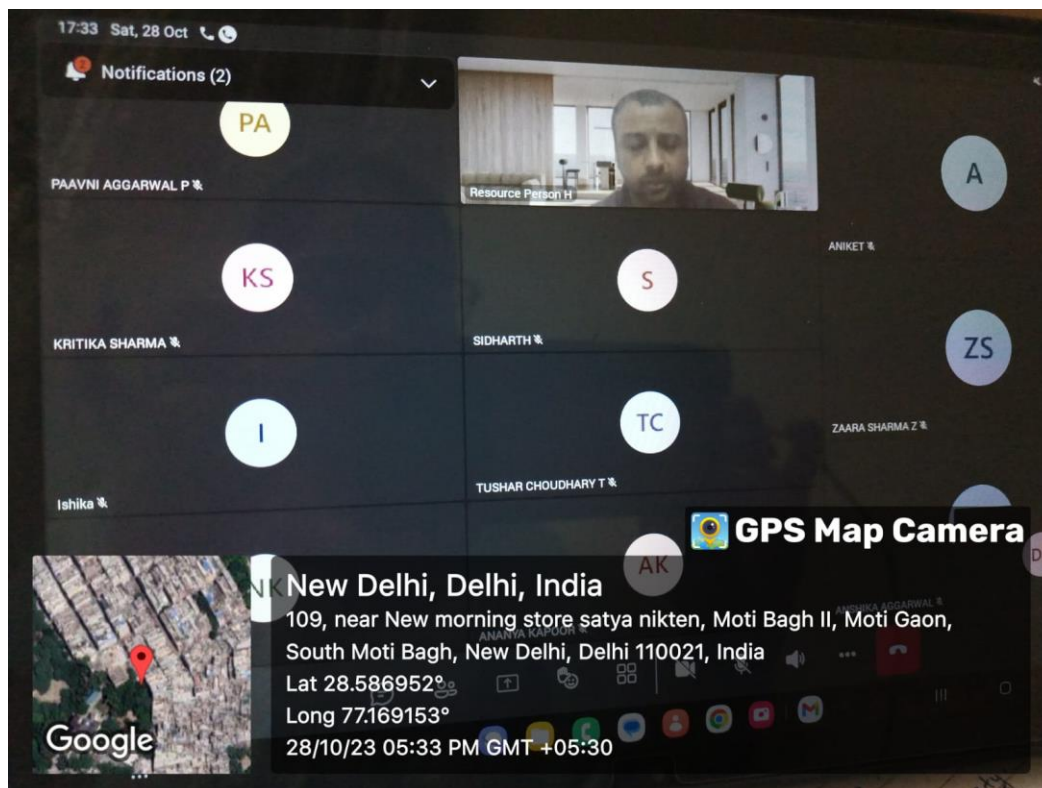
17:33 Sat, 28 Oct

Notifications (2)

PA

PAAVNI AGGARWAL P

Resource Person H

A

ANIKET

KS

KRITIKA SHARMA

S

SIDHARTH

ZS

ZAARA SHARMA Z

I

Ishika

TC

TUSHAR CHOUDHARY T

GPS Map Camera

AK

ANANYA KAPOOR

ANSHIKA AGGARWAL

New Delhi, Delhi, India

109, near New morning store satya nikten, Moti Bagh II, Moti Gaon, South Moti Bagh, New Delhi, Delhi 110021, India

Lat 28.586952°

Long 77.169153°

28/10/23 05:33 PM GMT +05:30

Google